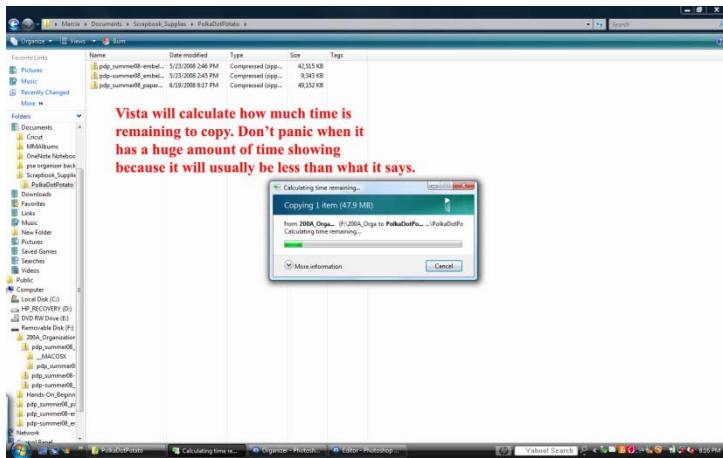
Marcie ▸ Documents ▸ Scrapbook_Supplies ▸ PolkaDotPotato ▸

Search

Organize ▾ Views ▾ Burn

Favorite Links
Pictures
Music
Recently Changed
More »

Folders
Documents
Cricut
MMAlbums
OneNote Notebo
pse organizer back
Scrapbook_Supplie
PolkaDotPotato
Downloads
Favorites
Links
Music
New Folder
Pictures
Saved Games
Searches
Videos
Public
Computer
Local Disk (C:)
HP_RECOVERY (D:)
DVD RW Drive (E:)
Removable Disk (F:)
200A_Organization
pdp_summer08_
__MACOSX
pdp_summer0
pdp_summer08-
pdp_summer08_
Hands-On_Beginn
pdp_summer08_p
pdp_summer08-e
pdp_summer08_e
Network
Control Panel

| Name | Date modified | Type | Size | Tags |
|---|---|---|---|---|
| pdp_summer08-embel... | 5/23/2008 2:46 PM | Compressed (zipp... | 42,515 KB | |
| pdp_summer08_embel... | 5/23/2008 2:45 PM | Compressed (zipp... | 9,343 KB | |
| pdp_summer08_paper... | 6/19/2008 8:17 PM | Compressed (zipp... | 49,132 KB | |

Vista will calculate how much time is remaining to copy. Don't panic when it has a huge amount of time showing because it will usually be less than what it says.

Calculating time remaining...
Copying 1 item (47.9 MB)
from 200A_Orga... (F:\200A_Orga to PolkaDotPo... ...\PolkaDotPo
Calculating time remaining...
More information
Cancel

PolkaDotPotato
Calculating time re...
Organizer - Photosh...
Editor - Photoshop ...
Yahoo! Search
8:16 PM